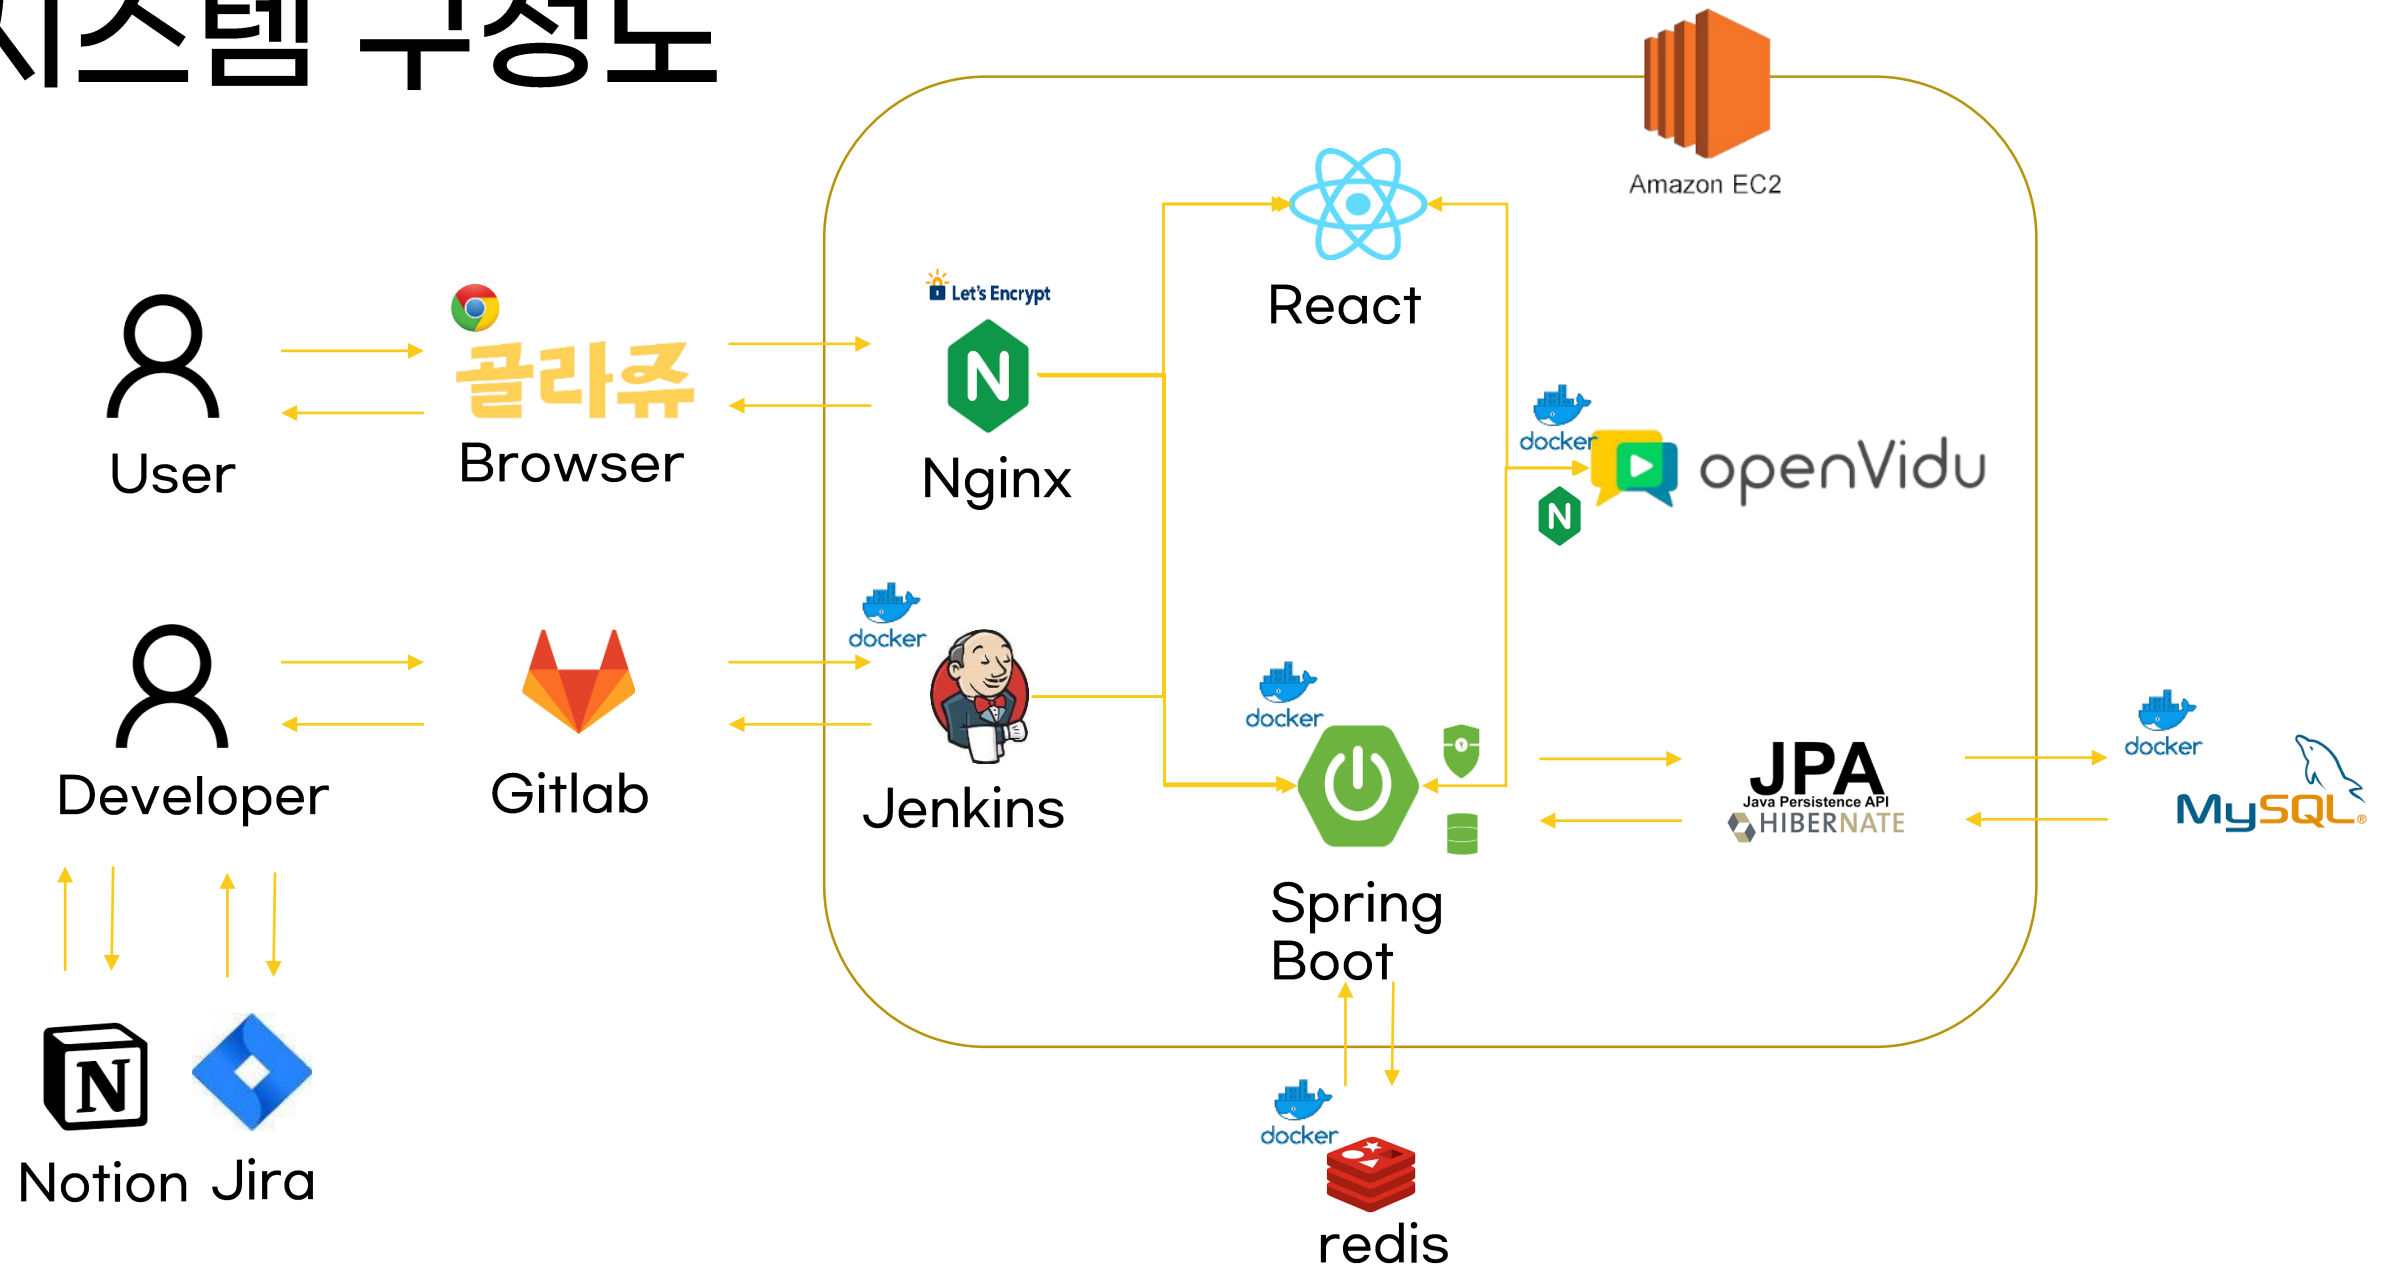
시스템 구성도

Amazon EC2

React

Let's Encrypt

User

골라쥬
Browser

Nginx

docker
openVidu

docker

Developer

Gitlab

Jenkins

docker

JPA
Java Persistence API
HIBERNATE

docker
MySQL

Spring Boot

Notion Jira

docker
redis